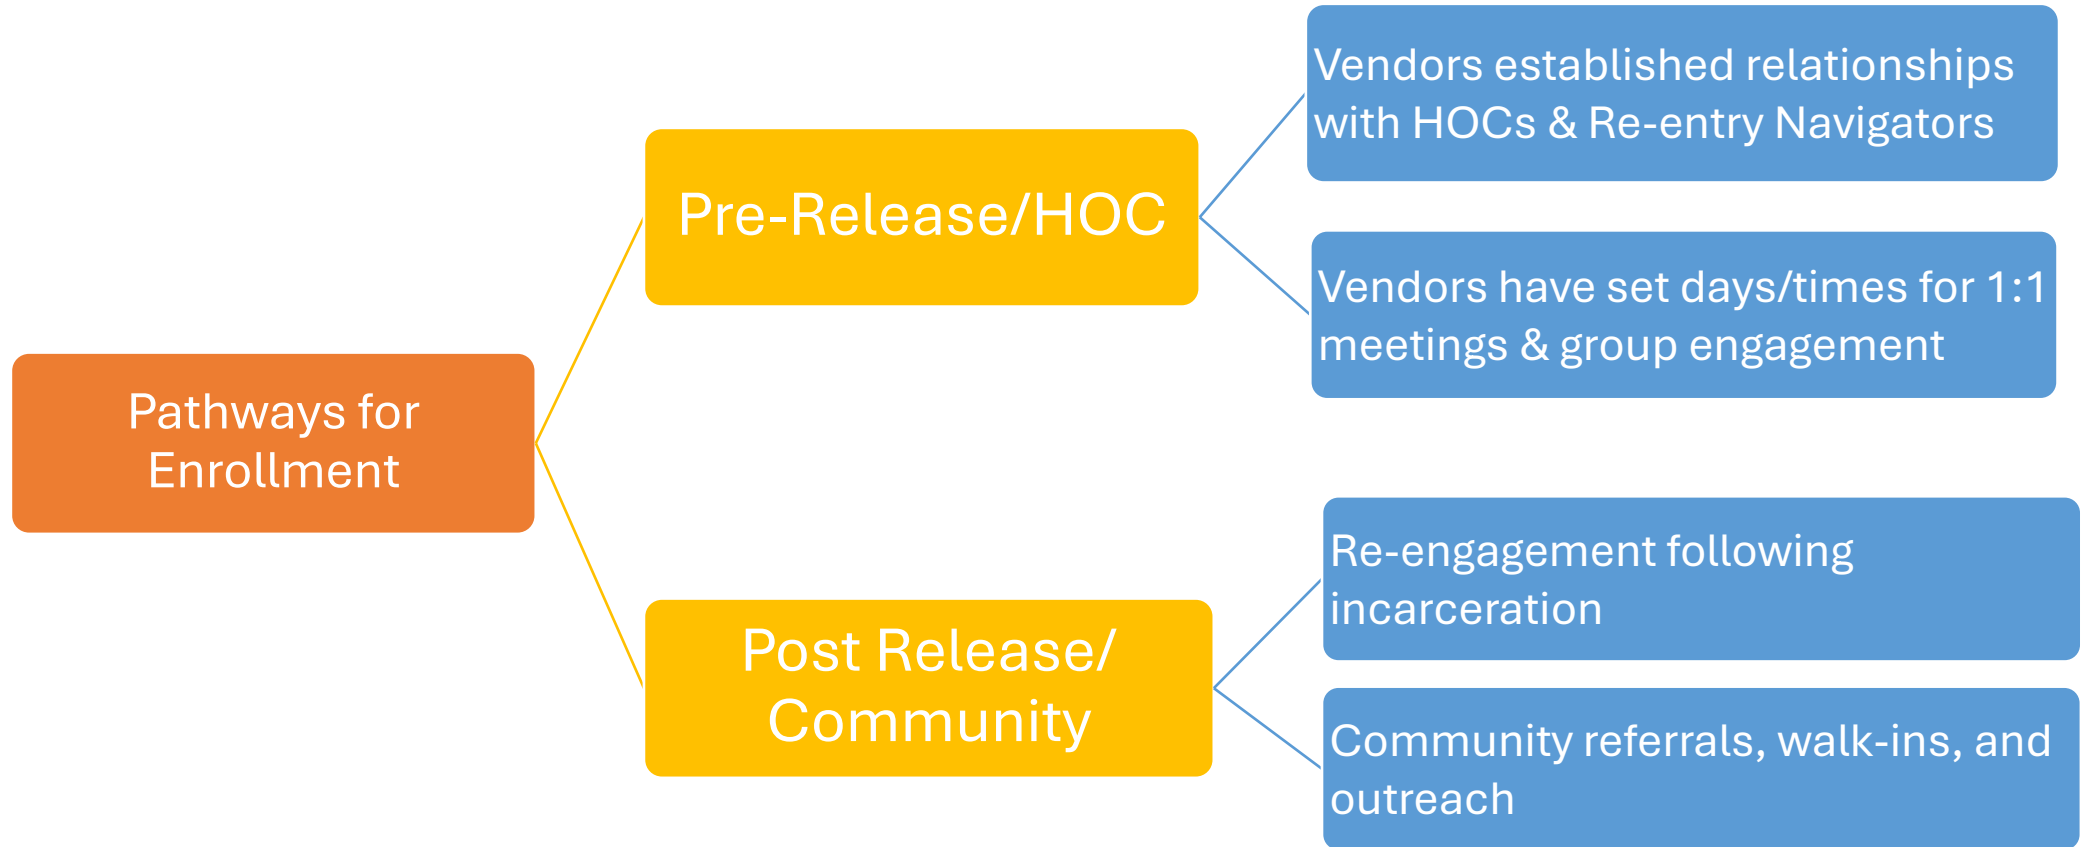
Pathways for Enrollment

Pre-Release/HOC

Vendors established relationships with HOCs & Re-entry Navigators

Vendors have set days/times for 1:1 meetings & group engagement

Post Release/ Community

Re-engagement following incarceration

Community referrals, walk-ins, and outreach